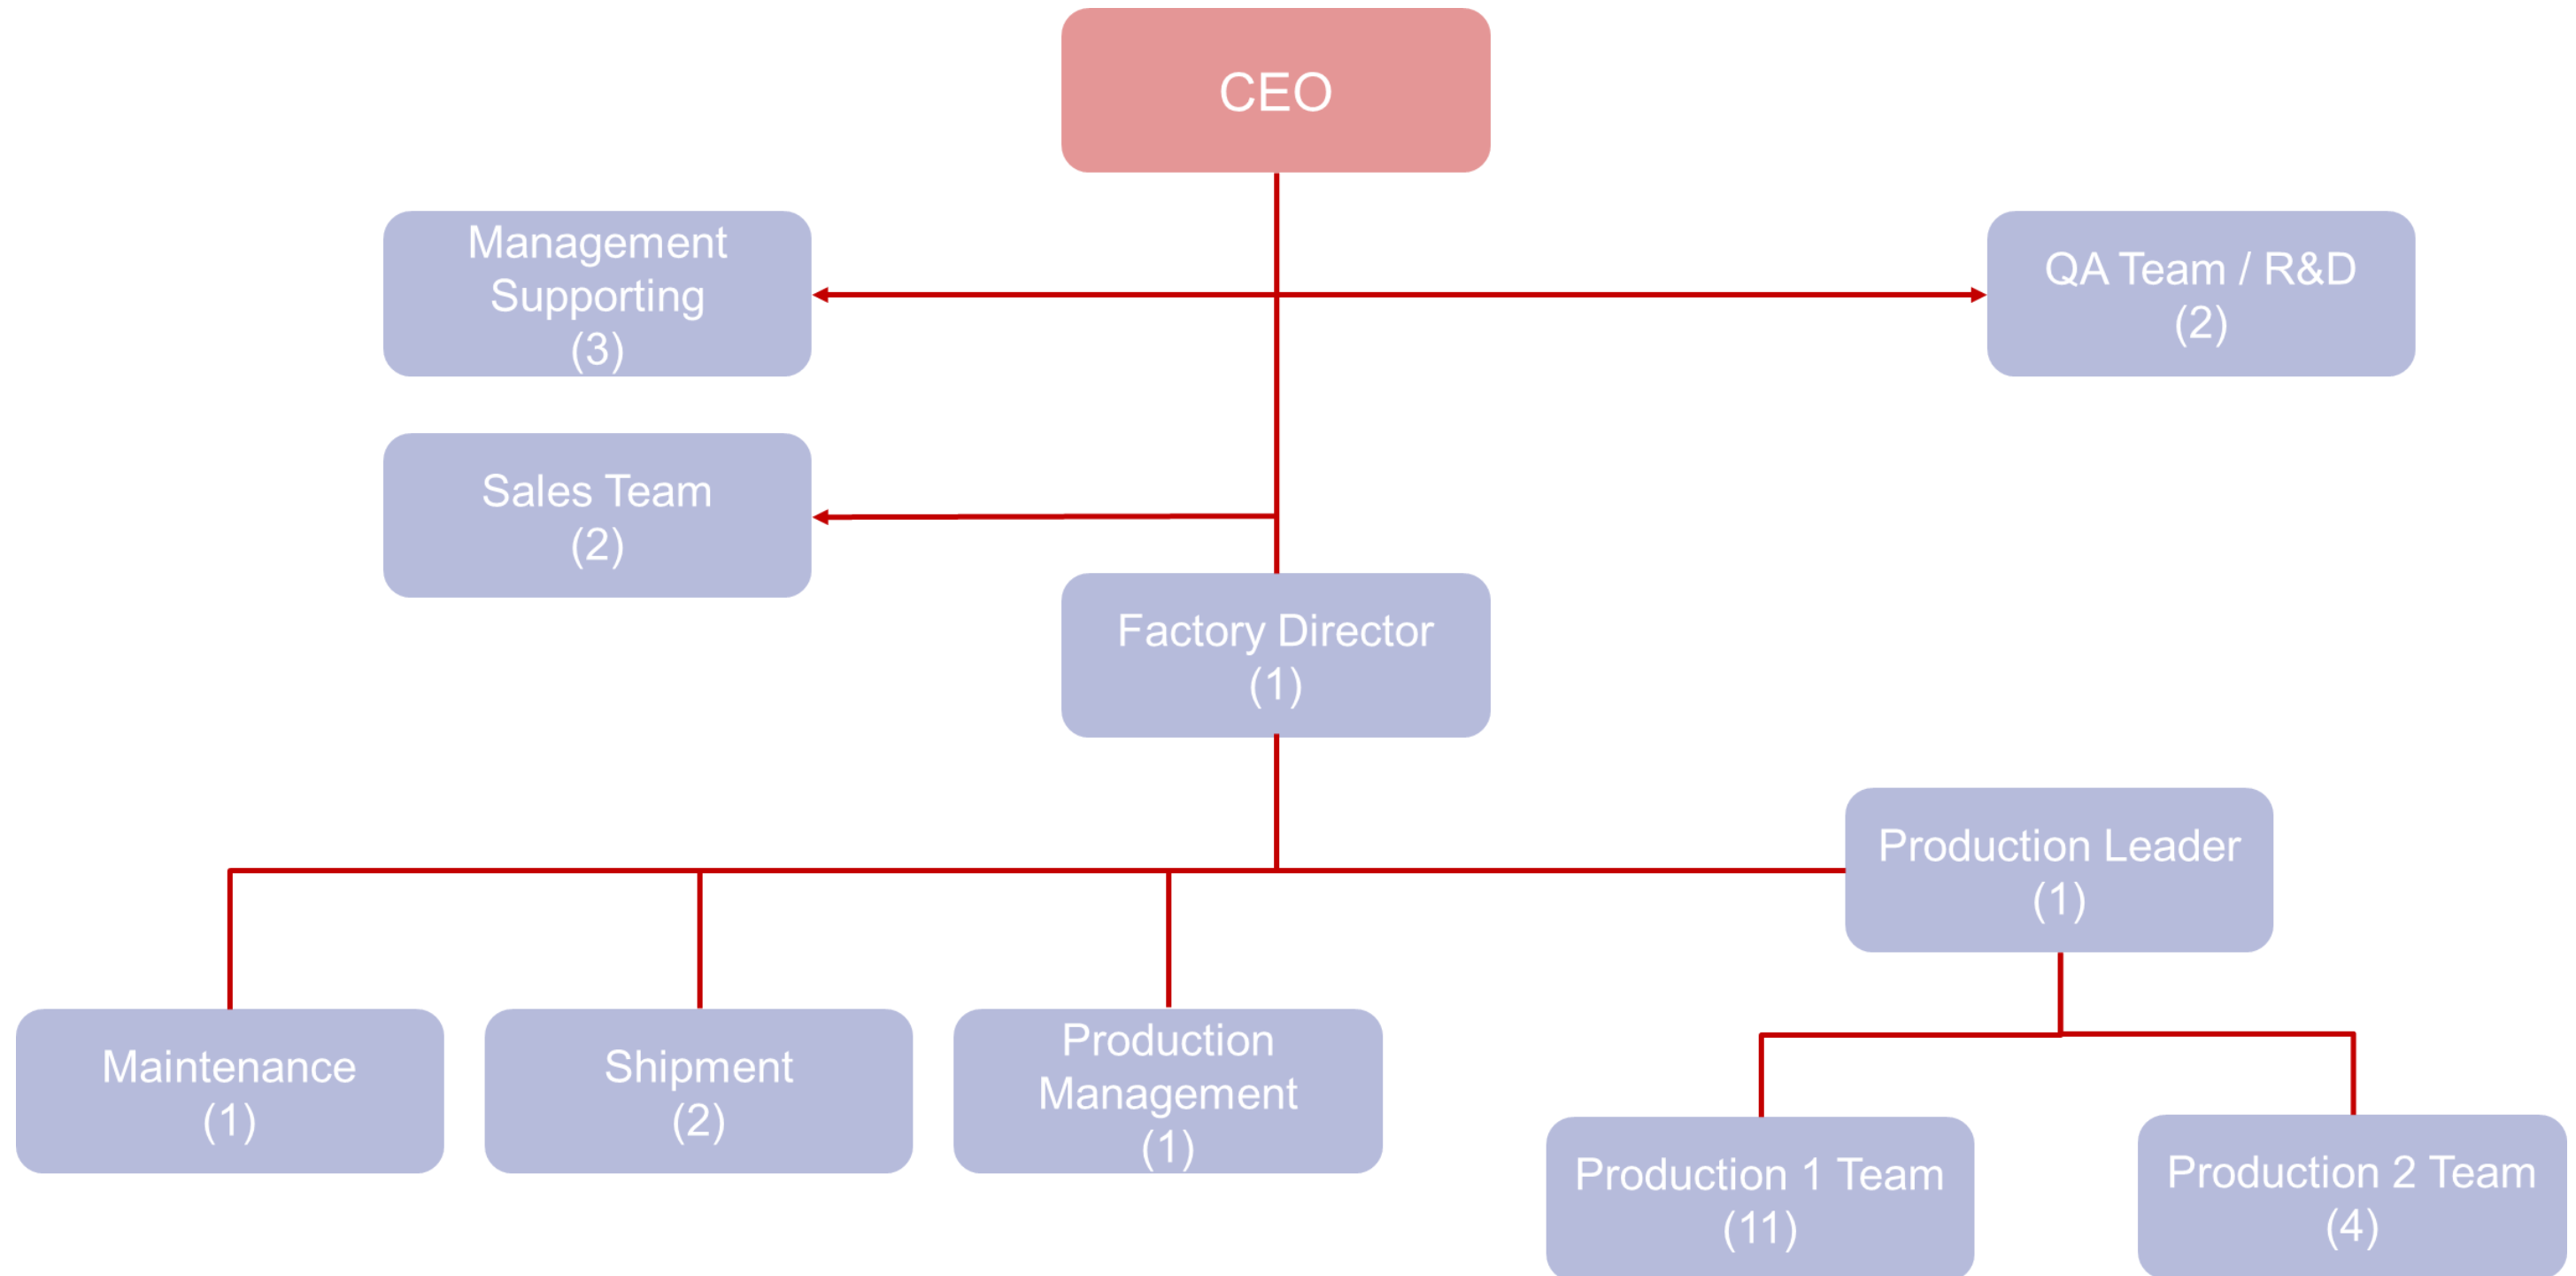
CEO

Management Supporting (3)

QA Team / R&D (2)

Sales Team (2)

Factory Director (1)

Production Leader (1)

Maintenance (1)

Shipment (2)

Production Management (1)

Production 1 Team (11)

Production 2 Team (4)